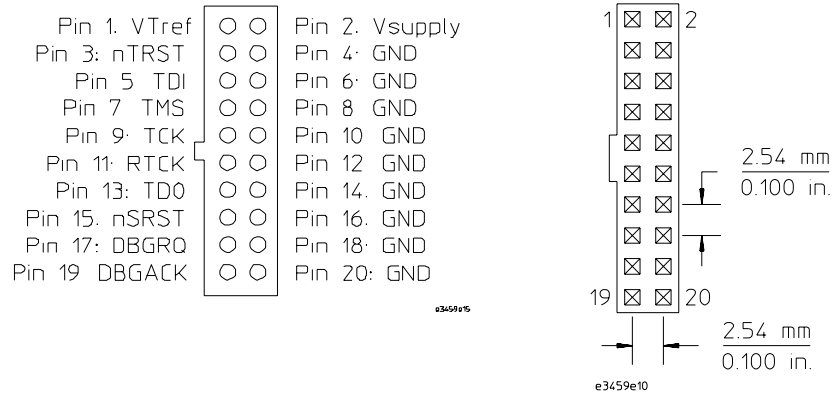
Pin 1. VTref
Pin 2. Vsupply
Pin 3: nTRST
Pin 4: GND
Pin 5 TDI
Pin 6: GND
Pin 7 TMS
Pin 8 GND
Pin 9: TCK
Pin 10 GND
Pin 11: RTCK
Pin 12 GND
Pin 13: TDO
Pin 14. GND
Pin 15. nSRST
Pin 16. GND
Pin 17: DBGRQ
Pin 18: GND
Pin 19 DBGACK
Pin 20: GND

e3459e15

1 2

19 20

2.54 mm
0.100 in.

2.54 mm
0.100 in.

e3459e10